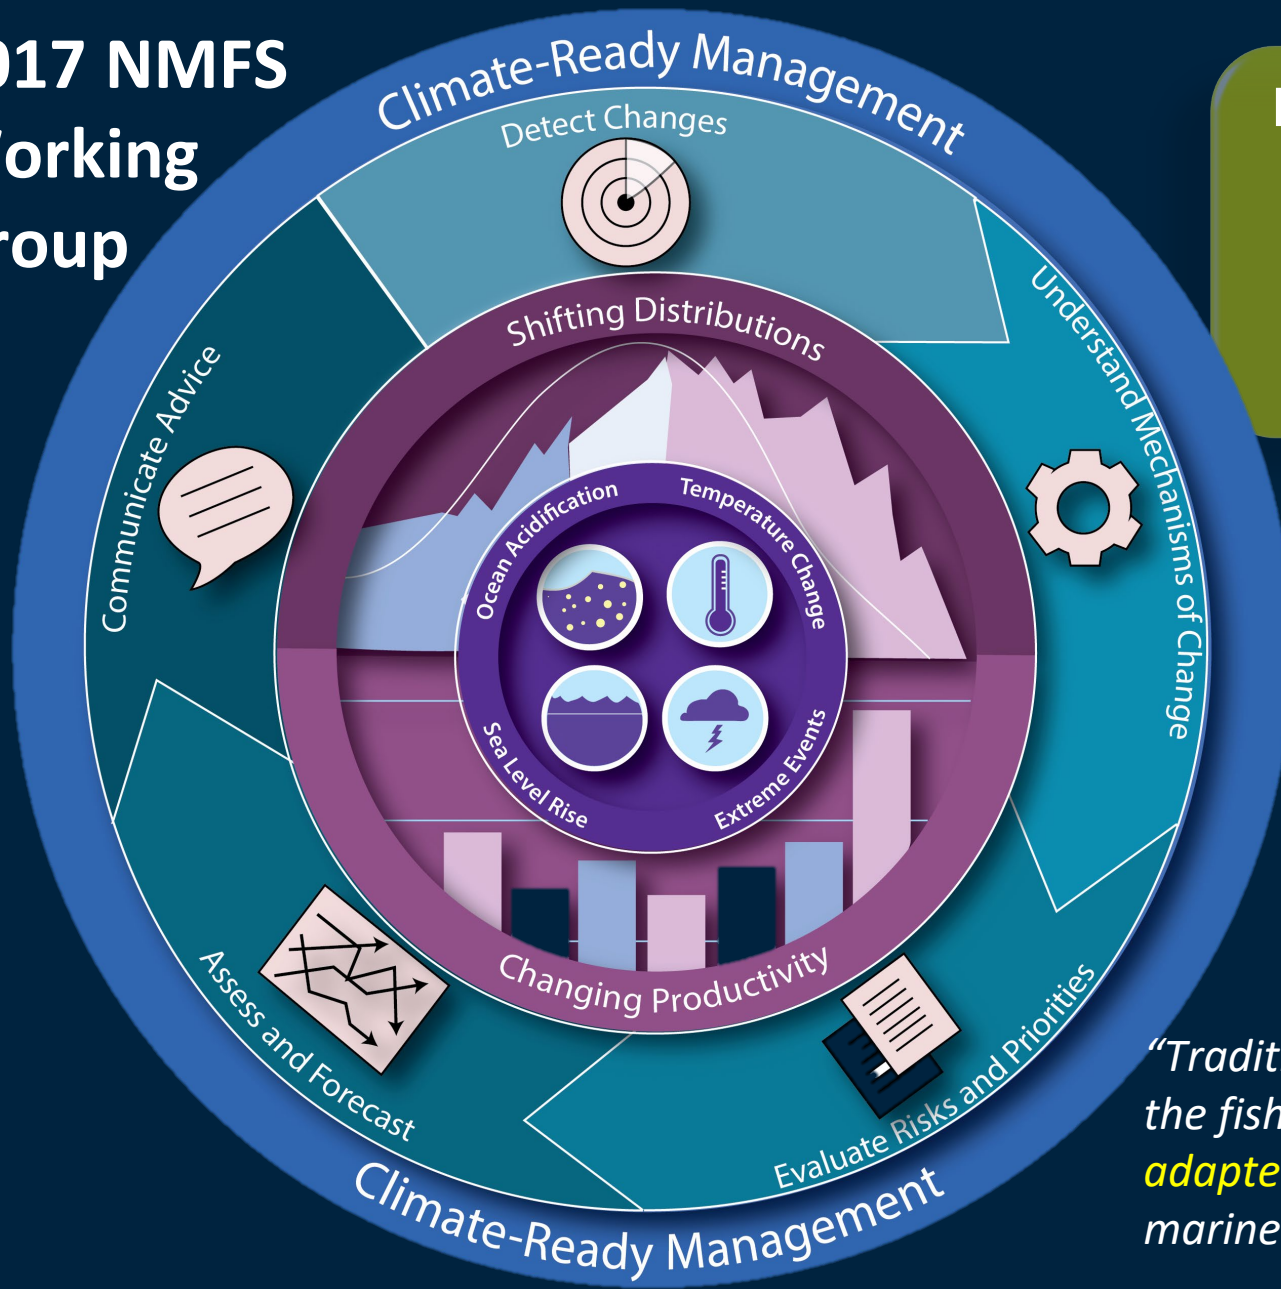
017 NMFS
/orking
roup

Climate-Ready Management

Detect Changes

Understand Mechanisms of Change

Evaluate Risks and Priorities

Assess and Forecast

Communicate Advice

Shifting Distributions

Changing Productivity

Ocean Acidification

Temperature Change

Extreme Events

Sea Level Rise

Climate-Ready Management

“Tradit
the fish
adapte
marine